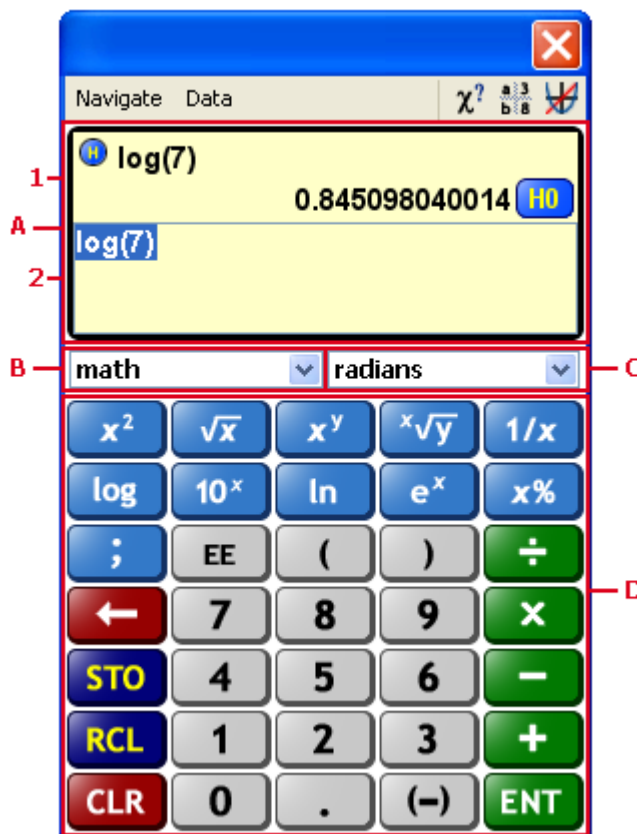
Navigate Data

$\chi^?$

$\frac{a}{b}\frac{3}{8}$

H log(7)

0.845098040014 H0

log(7)

1

A

2

B

math

radians

C

D

$x^2$ $\sqrt{x}$ $x^y$ $\sqrt[x]{y}$ 1/x

log $10^x$ ln $e^x$ x%

; EE ( ) ÷

← 7 8 9 ×

STO 4 5 6 −

RCL 1 2 3 +

CLR 0 . (−) ENT